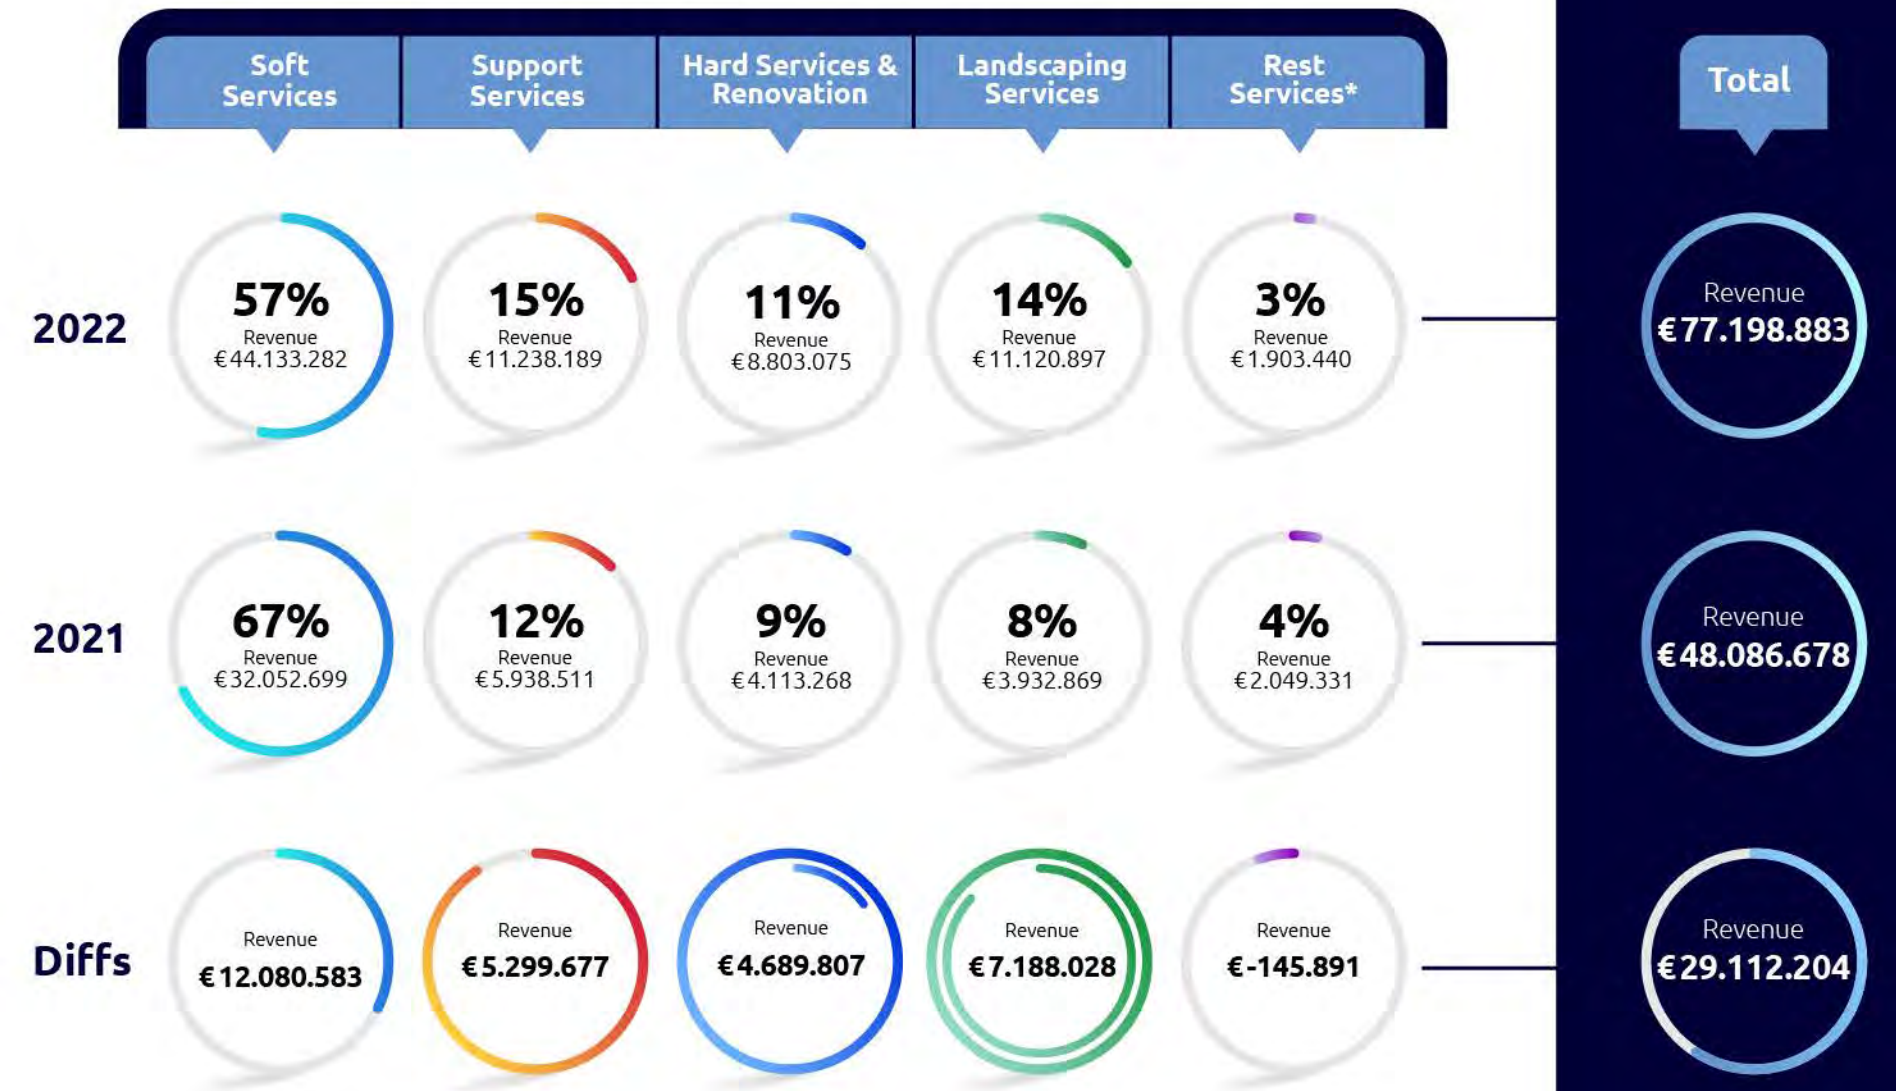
| | Soft Services | Support Services | Hard Services & Renovation | Landscaping Services | Rest Services* | Total |
|---|---|---|---|---|---|---|
| 2022 | 57% Revenue €44.133.282 | 15% Revenue €11.238.189 | 11% Revenue €8.803.075 | 14% Revenue €11.120.897 | 3% Revenue €1.903.440 | Revenue €77.198.883 |
| 2021 | 67% Revenue €32.052.699 | 12% Revenue €5.938.511 | 9% Revenue €4.113.268 | 8% Revenue €3.932.869 | 4% Revenue €2.049.331 | Revenue €48.086.678 |
| Diffs | Revenue €12.080.583 | Revenue €5.299.677 | Revenue €4.689.807 | Revenue €7.188.028 | Revenue €-145.891 | Revenue €29.112.204 |